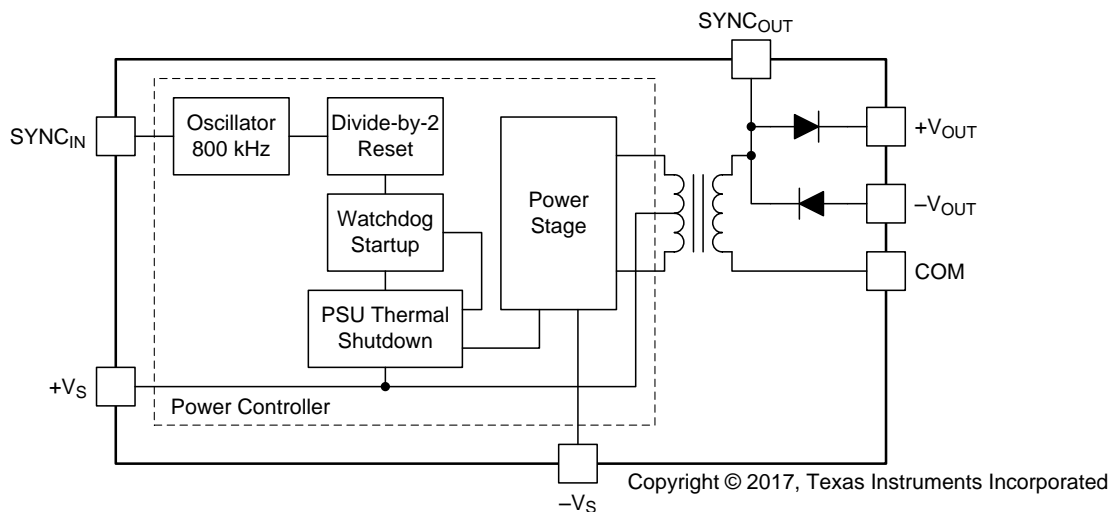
$SYNC_{OUT}$

$SYNC_{IN}$

Oscillator 800 kHz

Divide-by-2 Reset

Power Stage

$+V_{OUT}$

$-V_{OUT}$

Watchdog Startup

COM

PSU Thermal Shutdown

$+V_S$

Power Controller

$-V_S$

Copyright © 2017, Texas Instruments Incorporated